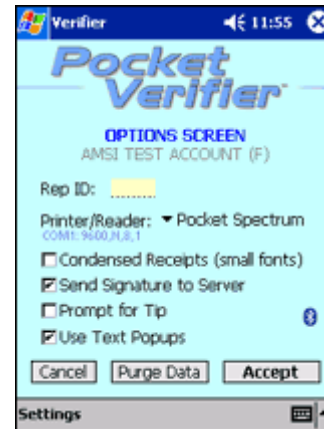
Verifier 11:55

Pocket Verifier

OPTIONS SCREEN
AMSI TEST ACCOUNT (F)

Rep ID:

Printer/Reader: Pocket Spectrum
COM1: 9600,N,8,1

☐ Condensed Receipts (small fonts)
☑ Send Signature to Server
☐ Prompt for Tip
☑ Use Text Popups

Cancel Purge Data Accept

Settings